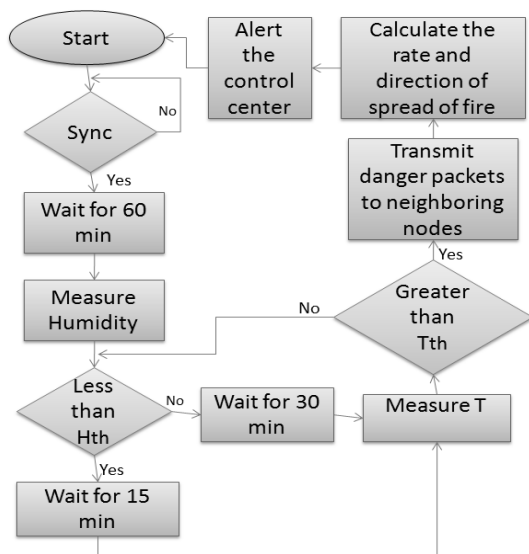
Start

Alert the control center

Calculate the rate and direction of spread of fire

Sync

No

Yes

Wait for 60 min

Transmit danger packets to neighboring nodes

Yes

Measure Humidity

No

Greater than Tth

Less than Hth

No

Wait for 30 min

Measure T

Yes

Wait for 15 min